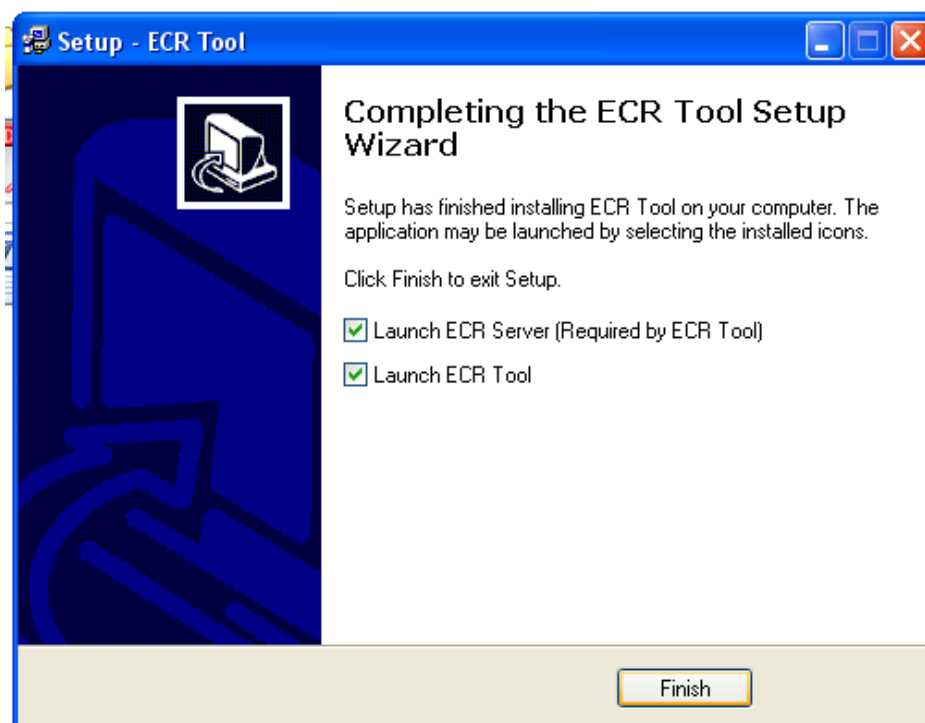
Setup - ECR Tool

Completing the ECR Tool Setup Wizard

Setup has finished installing ECR Tool on your computer. The application may be launched by selecting the installed icons.

Click Finish to exit Setup.

Launch ECR Server (Required by ECR Tool)

Launch ECR Tool

Finish